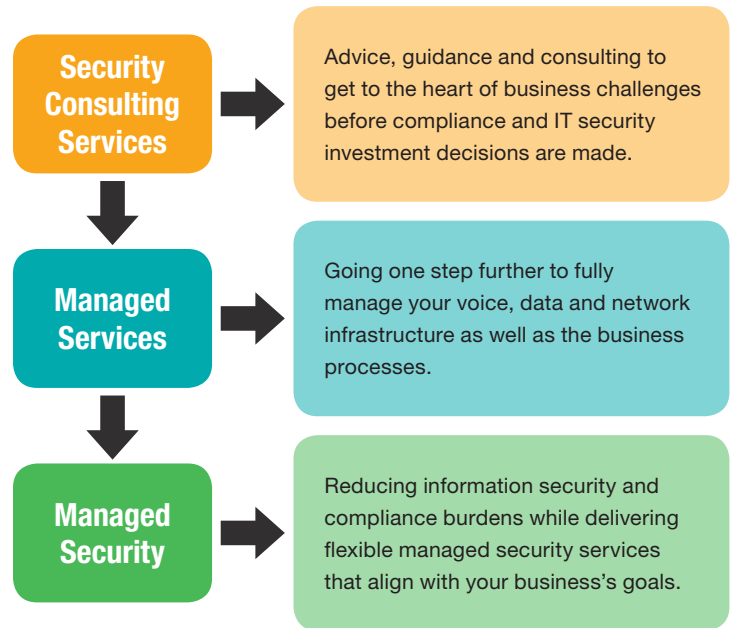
Security Consulting Services

Advice, guidance and consulting to get to the heart of business challenges before compliance and IT security investment decisions are made.

Managed Services

Going one step further to fully manage your voice, data and network infrastructure as well as the business processes.

Managed Security

Reducing information security and compliance burdens while delivering flexible managed security services that align with your business's goals.